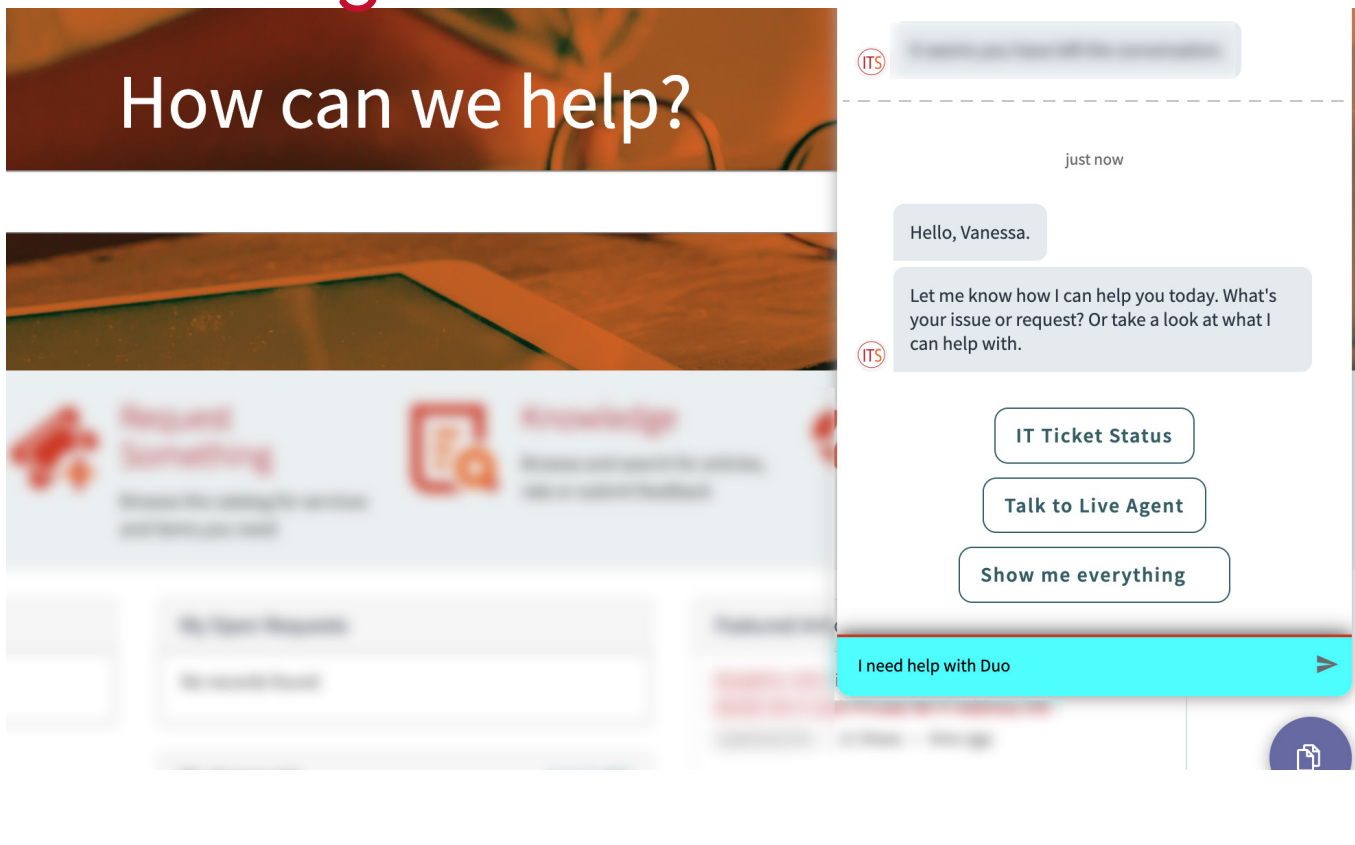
How can we help?

ITS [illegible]

just now

Hello, Vanessa.

Let me know how I can help you today. What's your issue or request? Or take a look at what I can help with.

ITS

IT Ticket Status

Talk to Live Agent

Show me everything

I need help with Duo

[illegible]